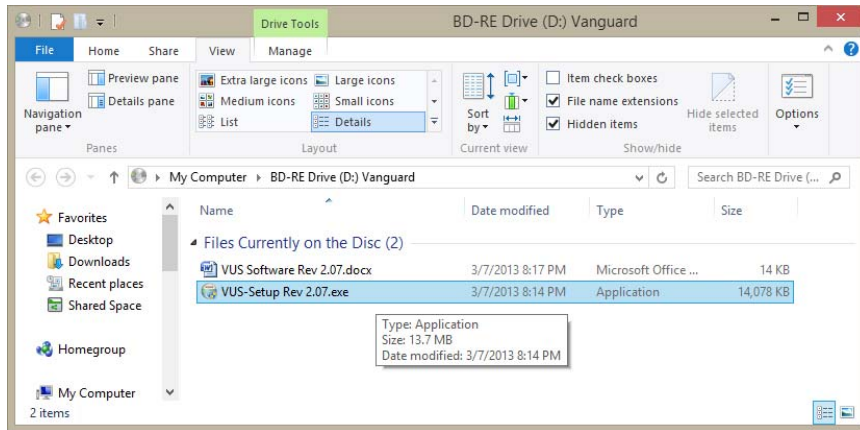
Drive Tools
BD-RE Drive (D:) Vanguard

File
Home
Share
View
Manage

Navigation pane ▾
Preview pane
Details pane
Panes

Extra large icons
Large icons
Medium icons
Small icons
List
Details
Layout

Sort by ▾
Current view

Item check boxes
File name extensions
Hidden items
Hide selected items
Show/hide

Options

My Computer › BD-RE Drive (D:) Vanguard
Search BD-RE Drive (...

Favorites
Desktop
Downloads
Recent places
Shared Space

Homegroup

My Computer

2 items

| Name | Date modified | Type | Size |
|---|---|---|---|
| Files Currently on the Disc (2) | | | |
| VUS Software Rev 2.07.docx | 3/7/2013 8:17 PM | Microsoft Office ... | 14 KB |
| VUS-Setup Rev 2.07.exe | 3/7/2013 8:14 PM | Application | 14,078 KB |

Type: Application
Size: 13.7 MB
Date modified: 3/7/2013 8:14 PM